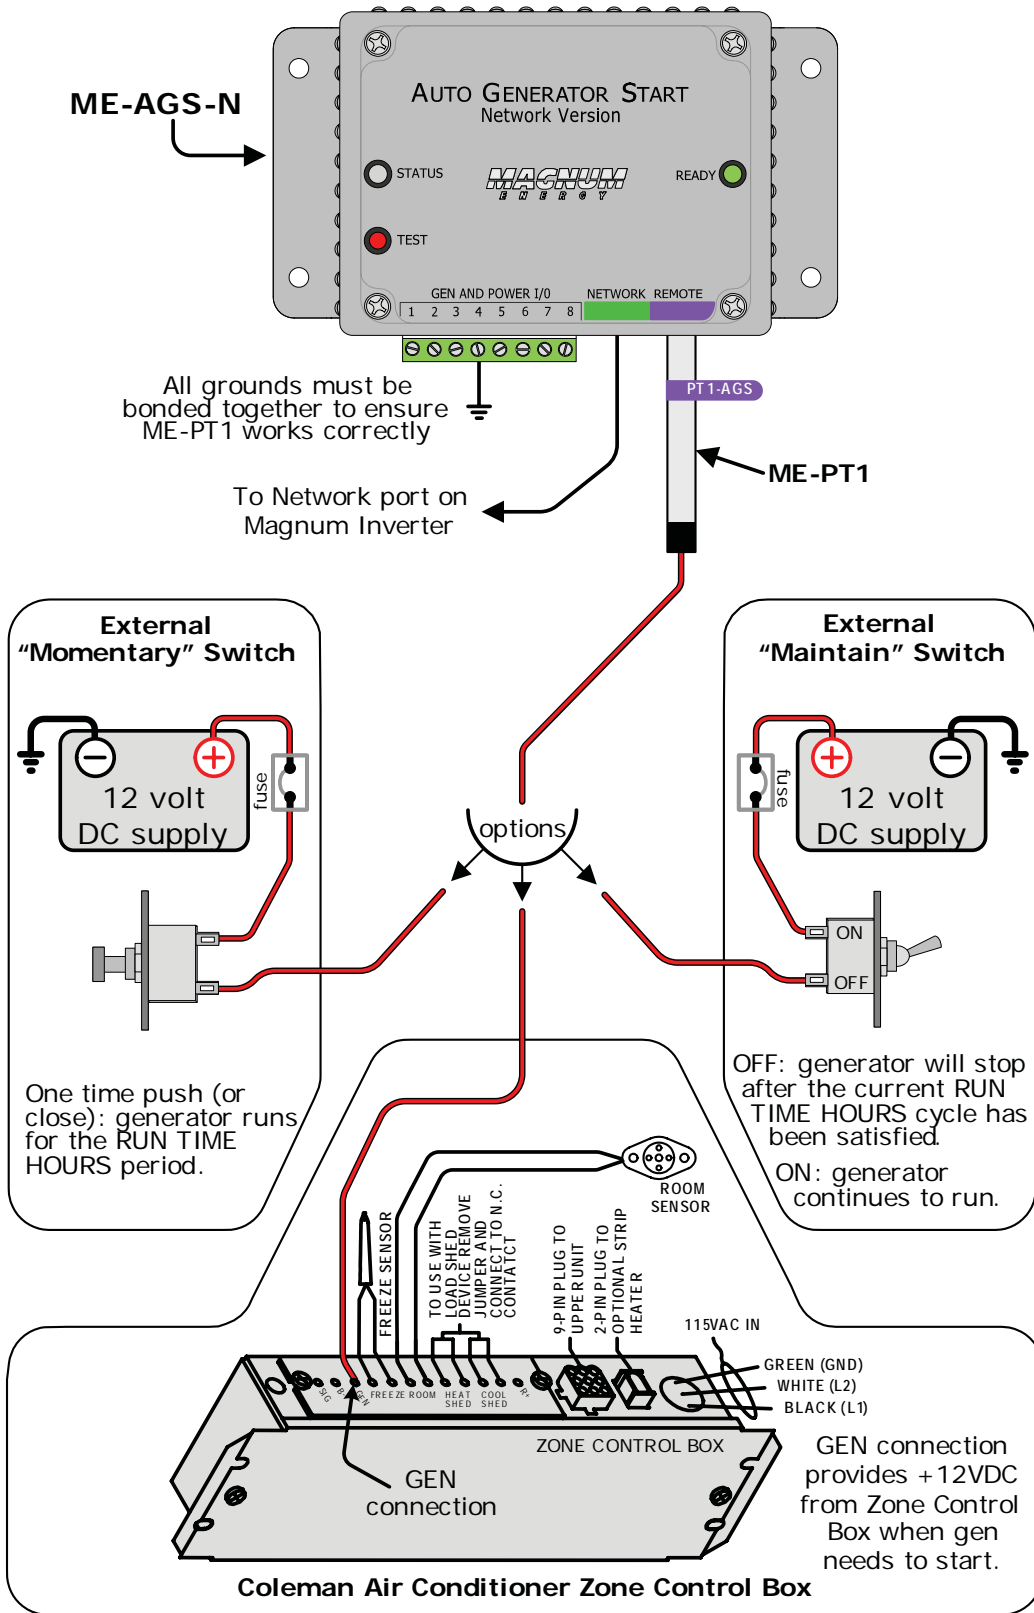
ME-AGS-N

AUTO GENERATOR START
Network Version

STATUS

MAGNUM
ENERGY

READY

TEST

GEN AND POWER I/O
1 2 3 4 5 6 7 8

NETWORK REMOTE

All grounds must be bonded together to ensure ME-PT1 works correctly

PT1-AGS

ME-PT1

To Network port on Magnum Inverter

External "Momentary" Switch

12 volt DC supply

fuse

options

External "Maintain" Switch

12 volt DC supply

fuse

ON

OFF

One time push (or close): generator runs for the RUN TIME HOURS period.

OFF: generator will stop after the current RUN TIME HOURS cycle has been satisfied.

ON: generator continues to run.

ROOM SENSOR

FREEZE SENSOR

TO USE WITH LOAD SHED DEVICE REMOVE JUMPER AND CONNECT TO N.C. CONTACT

9-PIN PLUG TO UPPER UNIT

2-PIN PLUG TO OPTIONAL STRIP HEATER

115VAC IN

GREEN (GND)
WHITE (L2)
BLACK (L1)

SIG B GEN FREEZE ROOM HEAT SHED COOL SHED R+

ZONE CONTROL BOX

GEN connection

GEN connection provides +12VDC from Zone Control Box when gen needs to start.

Coleman Air Conditioner Zone Control Box